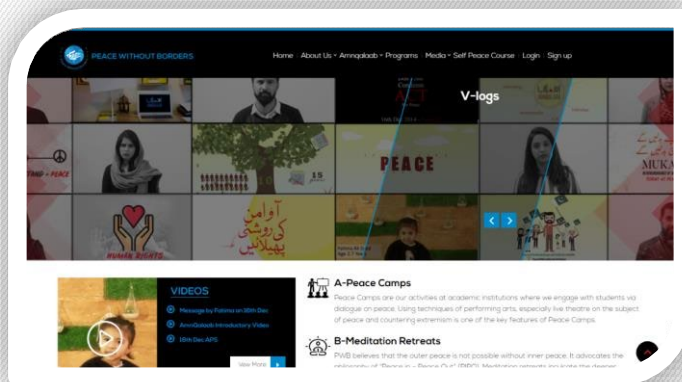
PEACE WITHOUT BORDERS

Home About Us Amnqalaab Programs Media Self Peace Course Login Sign up

V-logs

PEACE

آوامن کی روشنی پھیلائیں

MUKA

HUMAN RIGHTS

VIDEOS

Message by Fatima on 16th Dec

AmnQalaab Introductory Video

16th Dec APS

View More

A-Peace Camps

Peace Camps are our activities at academic institutions where we engage with students via dialogue on peace. Using techniques of performing arts, especially live theatre on the subject of peace and countering extremism is one of the key features of Peace Camps.

B-Meditation Retreats

PWB believes that the outer peace is not possible without inner peace. It advocates the philosophy of "Peace in – Peace Out" (PIPO). Meditation retreats inculcate the deeper